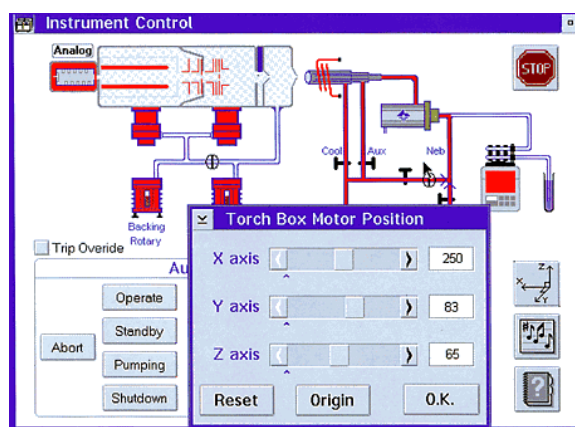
Instrument Control

Analog

STOP

Cool Aux Neb

Backing Rotary

Trip Overide

Au

Operate

Standby

Abort

Pumping

Shutdown

Torch Box Motor Position

X axis 250

Y axis 83

Z axis 65

Reset

Origin

O.K.

Z

X

Y